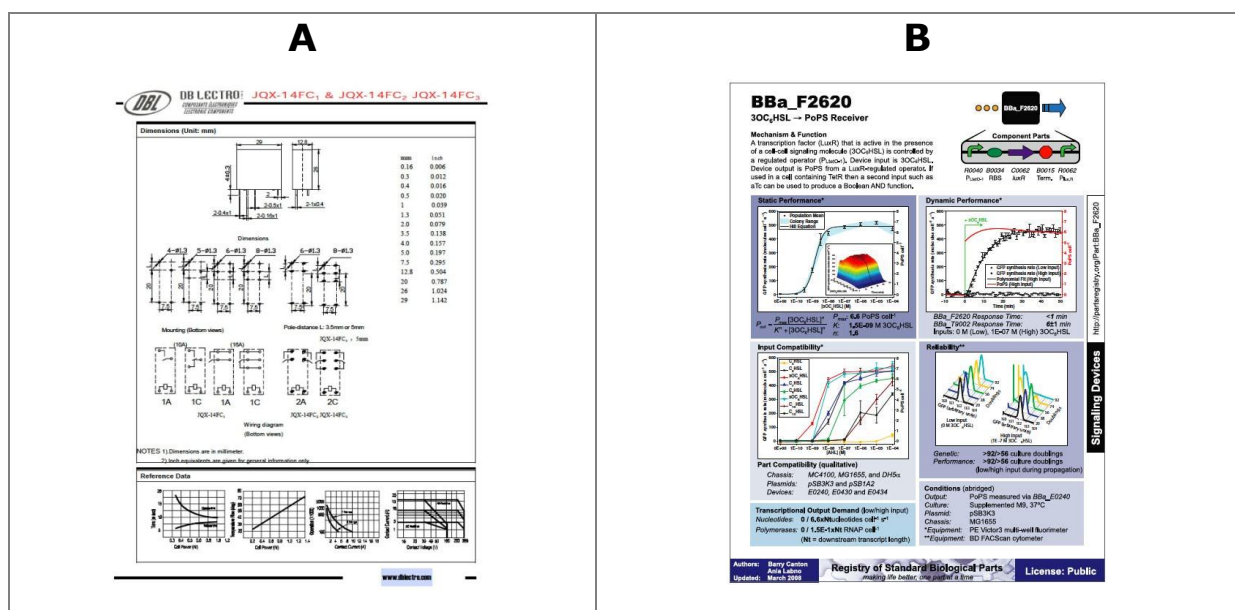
A

DB LECTRO JQX-14FC₁ & JQX-14FC₂ JQX-14FC₃

COMPOSANTS ELECTRONIQUES ELECTRONIC COMPONENTS

Dimensions (Unit: mm)

| mm | Inch |
|---|---|
| 0.16 | 0.006 |
| 0.3 | 0.012 |
| 0.4 | 0.016 |
| 0.5 | 0.020 |
| 1 | 0.039 |
| 1.3 | 0.051 |
| 2.0 | 0.079 |
| 3.5 | 0.138 |
| 4.0 | 0.157 |
| 5.0 | 0.197 |
| 7.5 | 0.295 |
| 12.8 | 0.504 |
| 20 | 0.787 |
| 26 | 1.024 |
| 29 | 1.142 |

29 12.8 20 2-0.5x1 2-0.4x1 2-1x0.4 2-0.16x1

Dimensions

4-Φ1.3 5-Φ1.3 6-Φ1.3 8-Φ1.3 6-Φ1.3 8-Φ1.3

Mounting (Bottom views)

Pole-distance L: 3.5mm or 5mm

JQX-14FC₃ : 5mm

(10A) (16A)

1A 1C 1A 1C 2A 2C

JQX-14FC₁ JQX-14FC₂ JQX-14FC₃

Wiring diagram (Bottom views)

NOTES 1).Dimensions are in millimeter.

2) Inch equivalents are given for general information only.

Reference Data

Coil Power (W) Coil Power (W) Contact Current (A) Contact Voltage (V)

www.dblectro.com

B

BBa_F2620

3OC₆HSL → PoPS Receiver

BBa_F2620

Component Parts

Mechanism & Function

A transcription factor (LuxR) that is active in the presence of a cell-cell signaling molecule (3OC₆HSL) is controlled by a regulated operator (P$_{LtetO-1}$). Device input is 3OC₆HSL. Device output is PoPS from a LuxR-regulated operator. If used in a cell containing TetR then a second input such as aTc can be used to produce a Boolean AND function.

R0040 B0034 C0062 B0015 R0062
P$_{LtetO-1}$ RBS luxR Term. P$_{lux,R}$

Static Performance*

Population Mean
Colony Range
Hill Equation

$P_{out} = P_{max}\frac{[3OC_6HSL]^n}{K^n + [3OC_6HSL]^n}$ $P_{max}$: 6.6 PoPS cell⁻¹ K: 1.5E-09 M 3OC₆HSL n: 1.6

Dynamic Performance*

+ 3OC₆HSL

GFP synthesis rate (Low Input)
GFP synthesis rate (High Input)
Polynomial Fit (High Input)
PoPS (High Input)

Time (min)

BBa_F2620 Response Time: <1 min
BBa_T9002 Response Time: 6±1 min
Inputs: 0 M (Low), 1E-07 M (High) 3OC₆HSL

Input Compatibility*

C₄HSL
C₆HSL
3OC₆HSL
C₇HSL
C₈HSL
3OC₈HSL
C₁₀HSL
C₁₂HSL

[AHL] (M)

Part Compatibility (qualitative)

Chassis: MC4100, MG1655, and DH5α
Plasmids: pSB3K3 and pSB1A2
Devices: E0240, E0430 and E0434

Reliability**

Low input (0 M 3OC₆HSL)
High input (1E-7 M 3OC₆HSL)

Genetic: >92/>56 culture doublings
Performance: >92/>56 culture doublings
(low/high input during propagation)

Transcriptional Output Demand (low/high input)

Nucleotides: 0 / 6.6xNt nucleotides cell⁻¹ s⁻¹
Polymerases: 0 / 1.5E-1xNt RNAP cell⁻¹
(Nt = downstream transcript length)

Conditions (abridged)

Output: PoPS measured via BBa_E0240
Culture: Supplemented M9, 37°C
Plasmid: pSB3K3
Chassis: MG1655
*Equipment: PE Victor3 multi-well fluorimeter
**Equipment: BD FACScan cytometer

http://partsregistry.org/Part:BBa_F2620

Signaling Devices

Authors: Barry Canton, Anna Labno
Updated: March 2008

Registry of Standard Biological Parts
making life better, one part at a time

License: Public